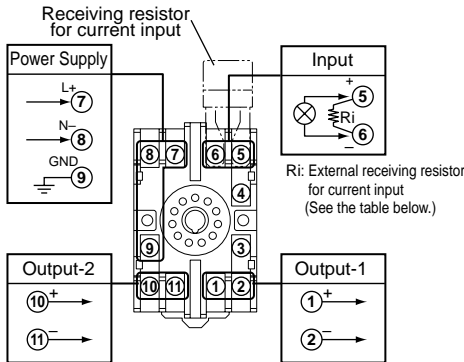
Receiving resistor for current input

Power Supply
L+ 7
N– 8
GND 9

Input
+
5
Ri
6
–

8 7 6 5
4
9 3
10 11 1 2

Ri: External receiving resistor for current input (See the table below.)

Output-2
10 +
11 –

Output-1
1 +
2 –